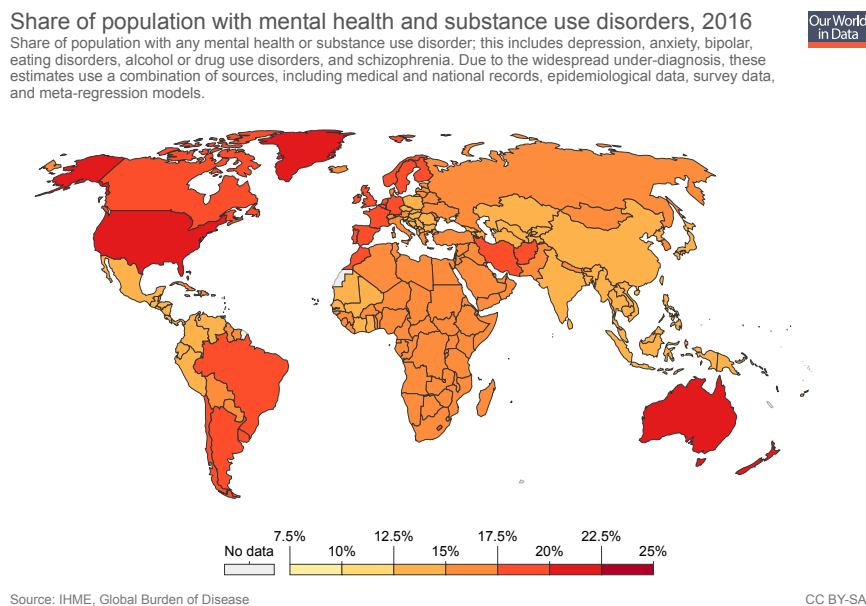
Share of population with mental health and substance use disorders, 2016

Share of population with any mental health or substance use disorder; this includes depression, anxiety, bipolar, eating disorders, alcohol or drug use disorders, and schizophrenia. Due to the widespread under-diagnosis, these estimates use a combination of sources, including medical and national records, epidemiological data, survey data, and meta-regression models.

Our World in Data

No data

7.5%

10%

12.5%

15%

17.5%

20%

22.5%

25%

Source: IHME, Global Burden of Disease

CC BY-SA